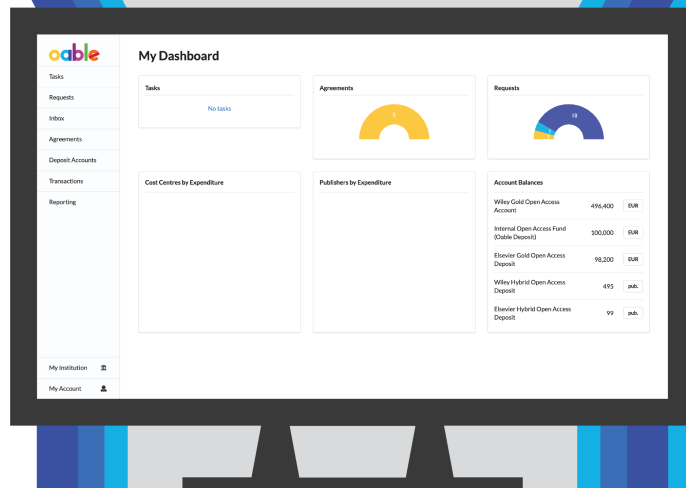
oable

Tasks
Requests
Inbox
Agreements
Deposit Accounts
Transactions
Reporting

My Institution
My Account

My Dashboard

Tasks
No tasks

Agreements
5

Requests
1
10

Cost Centres by Expenditure

Publishers by Expenditure

Account Balances

| | | |
|---|---|---|
| Wiley Gold Open Access Account | 496,400 | EUR |
| Internal Open Access Fund (Oable Deposit) | 100,000 | EUR |
| Elsevier Gold Open Access Deposit | 98,200 | EUR |
| Wiley Hybrid Open Access Deposit | 495 | pub. |
| Elsevier Hybrid Open Access Deposit | 99 | pub. |